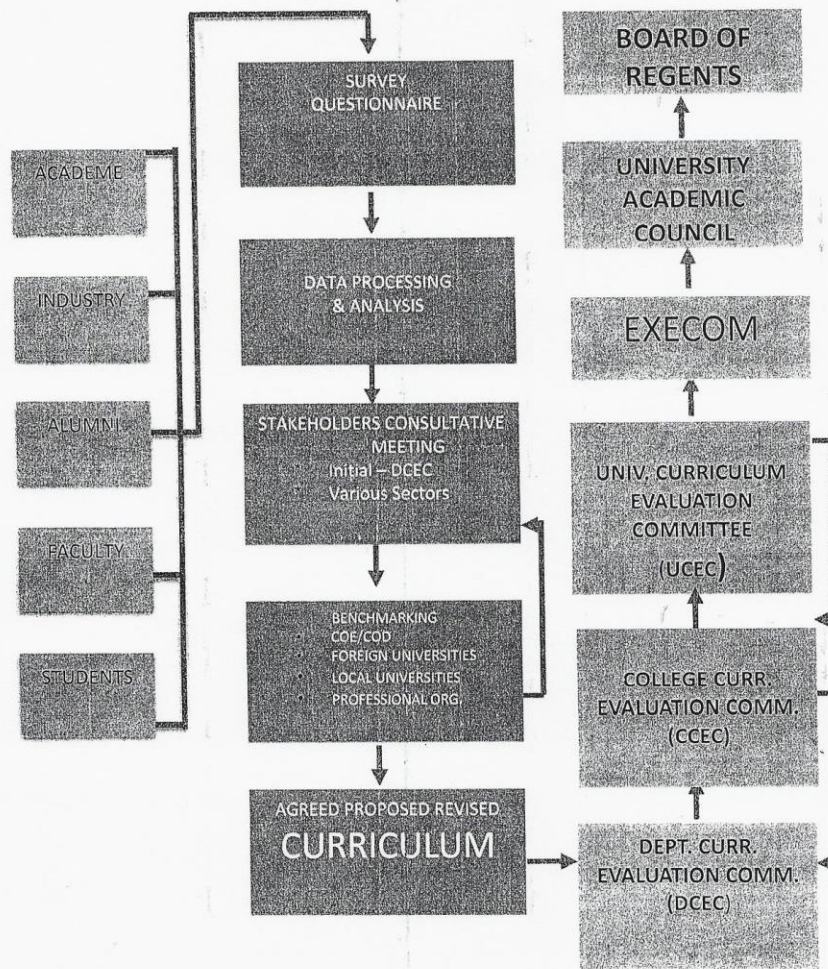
ACADEME

INDUSTRY

ALUMNI

FACULTY

STUDENTS

SURVEY QUESTIONNAIRE

DATA PROCESSING & ANALYSIS

STAKEHOLDERS CONSULTATIVE MEETING
Initial – DCEC
Various Sectors

BENCHMARKING
COE/COD
FOREIGN UNIVERSITIES
LOCAL UNIVERSITIES
PROFESSIONAL ORG.

AGREED PROPOSED REVISED
CURRICULUM

BOARD OF REGENTS

UNIVERSITY ACADEMIC COUNCIL

EXECOM

UNIV. CURRICULUM EVALUATION COMMITTEE (UCEC)

COLLEGE CURR. EVALUATION COMM. (CCEC)

DEPT. CURR. EVALUATION COMM. (DCEC)